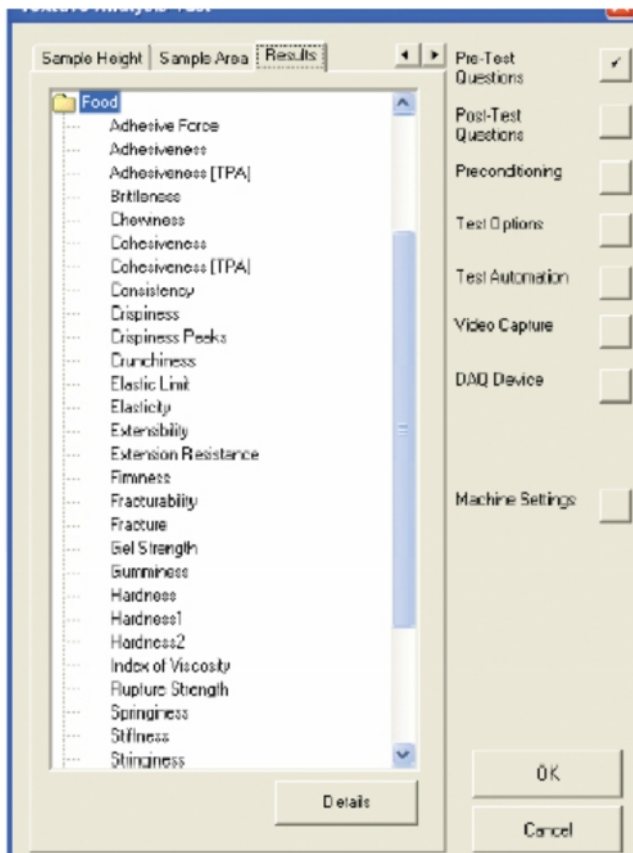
Sample Height | Sample Area | Results

Food
Adhesive Force
Adhesiveness
Adhesiveness [TPA]
Brittleness
Chewiness
Cohesiveness
Cohesiveness [TPA]
Consistency
Crispiness
Crispiness Peaks
Crunchiness
Elastic Limit
Elasticity
Extensibility
Extension Resistance
Firmness
Fracturability
Fracture
Gel Strength
Gumminess
Hardness
Hardness1
Hardness2
Index of Viscosity
Rupture Strength
Springiness
Stiffness
Stringiness

Details

Pre-Test Questions ✓
Post-Test Questions
Preconditioning
Test Options
Test Automation
Video Capture
DAQ Device
Machine Settings

OK
Cancel